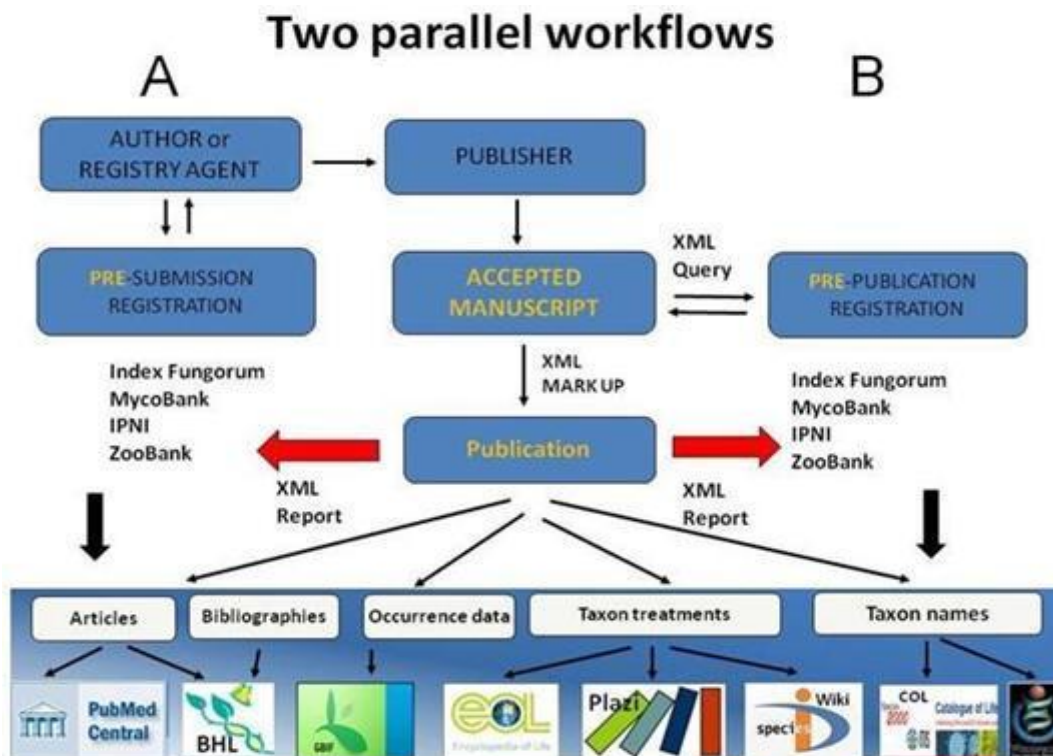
Two parallel workflows

A

B

AUTHOR or REGISTRY AGENT

PUBLISHER

PRE-SUBMISSION REGISTRATION

ACCEPTED MANUSCRIPT

XML Query

PRE-PUBLICATION REGISTRATION

Index Fungorum
MycoBank
IPNI
ZooBank

XML MARK UP

Index Fungorum
MycoBank
IPNI
ZooBank

Publication

XML Report

XML Report

Articles

Bibliographies

Occurrence data

Taxon treatments

Taxon names

PubMed Central

BHL

GBIF

eol

Encyclopedia of Life

Plazi

Wiki species

COL

Catalogue of Life

2000